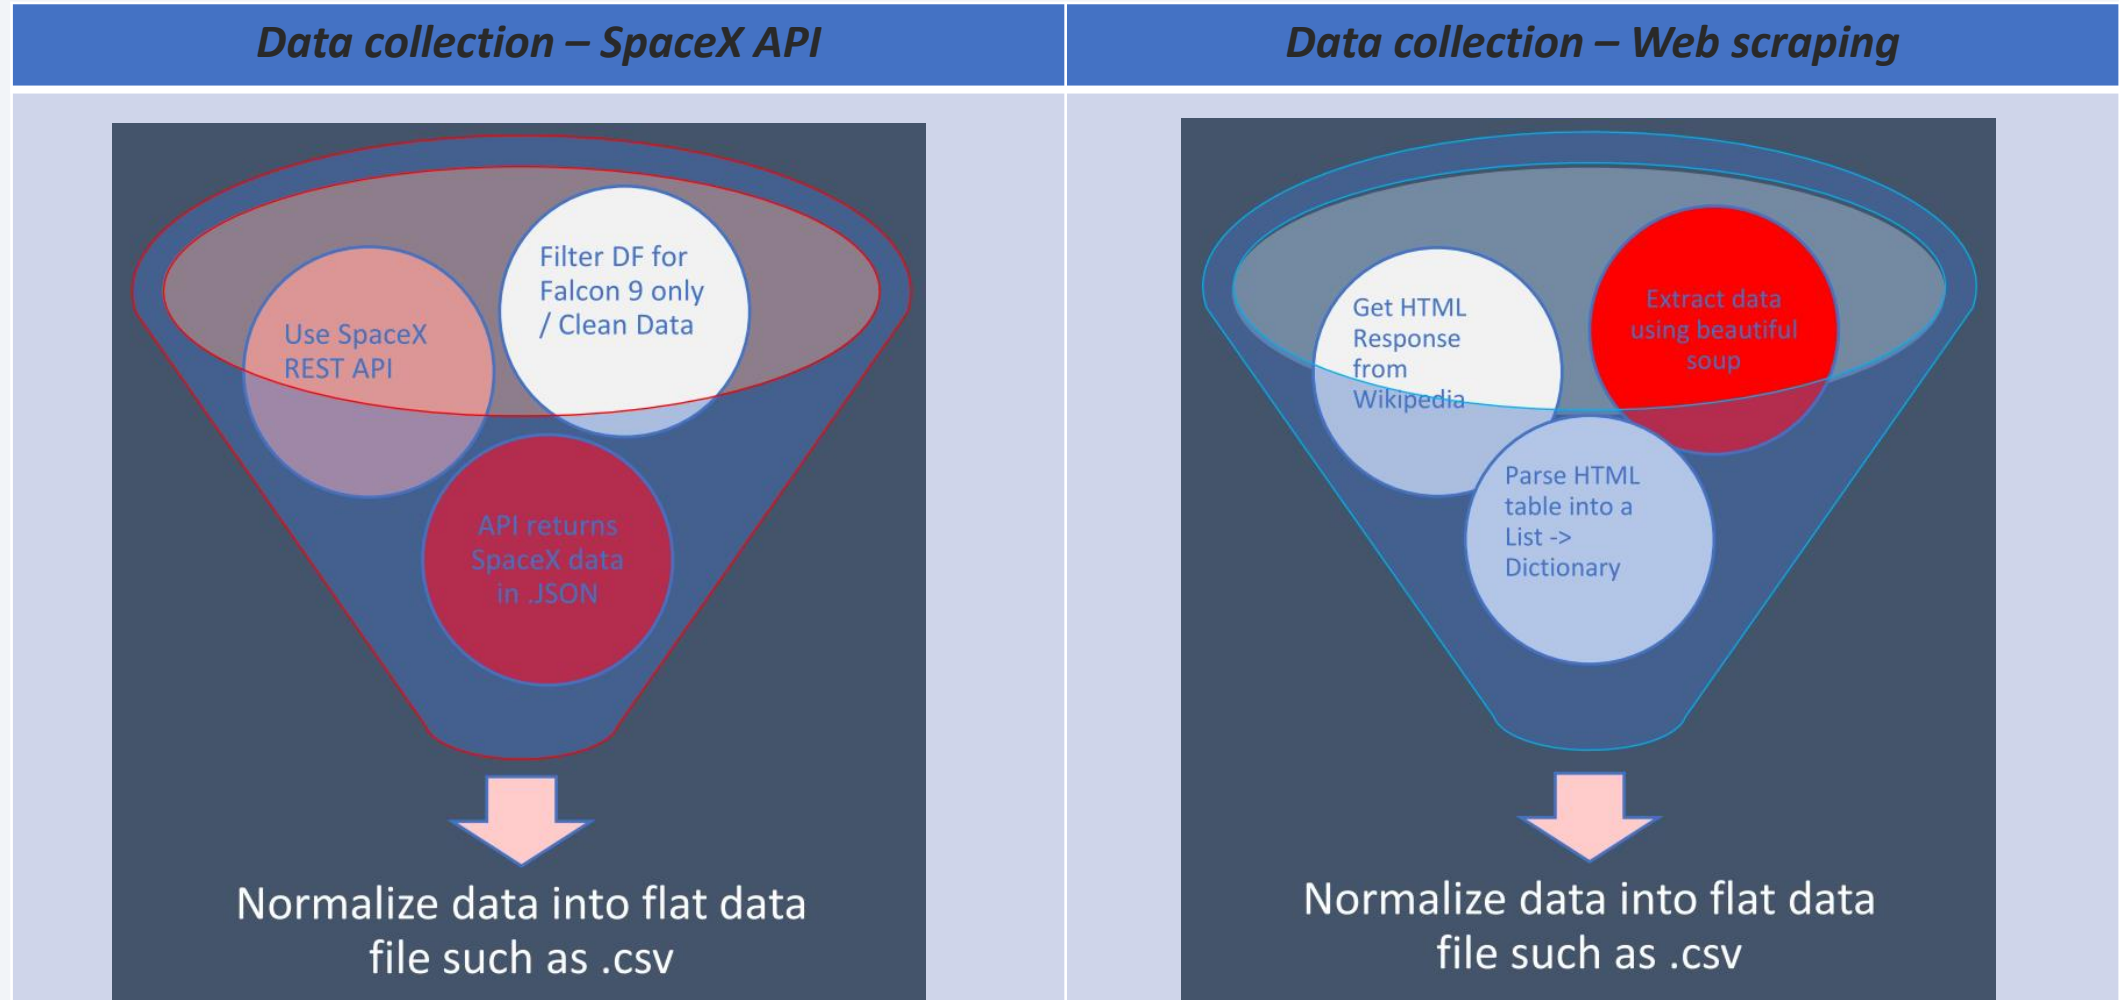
| Data collection – SpaceX API | Data collection – Web scraping |
|---|---|

Use SpaceX REST API

Filter DF for Falcon 9 only / Clean Data

API returns SpaceX data in .JSON

Normalize data into flat data file such as .csv

Get HTML Response from Wikipedia

Extract data using beautiful soup

Parse HTML table into a List -> Dictionary

Normalize data into flat data file such as .csv